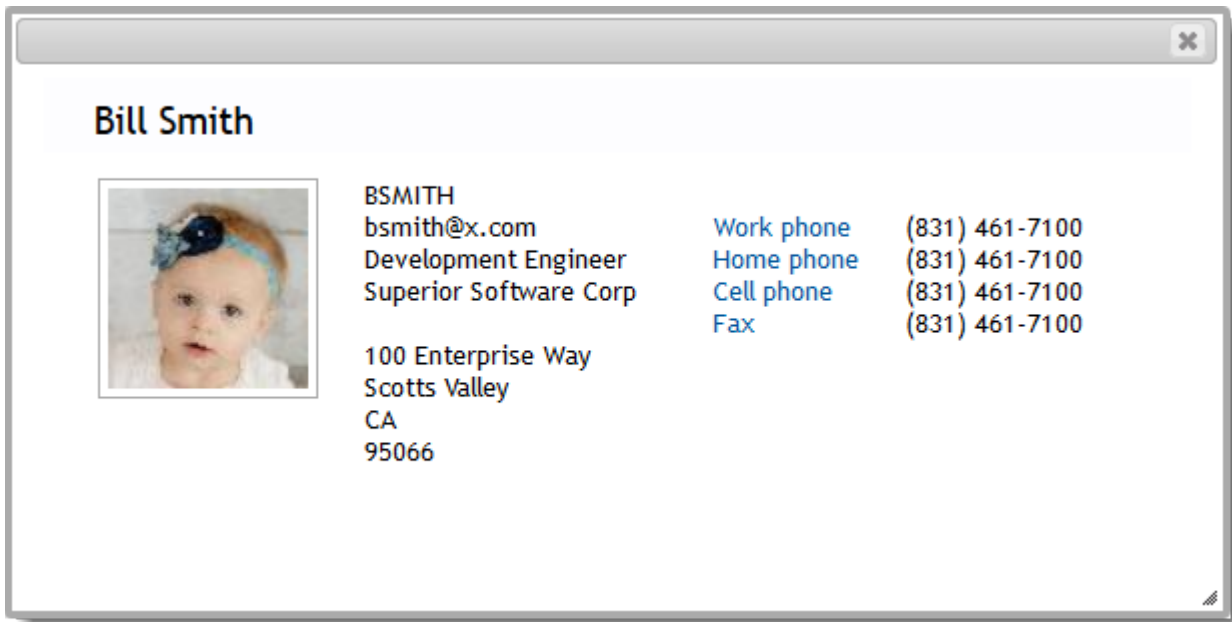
Bill Smith

BSMITH
bsmith@x.com
Development Engineer
Superior Software Corp

100 Enterprise Way
Scotts Valley
CA
95066

| | |
|---|---|
| Work phone | (831) 461-7100 |
| Home phone | (831) 461-7100 |
| Cell phone | (831) 461-7100 |
| Fax | (831) 461-7100 |